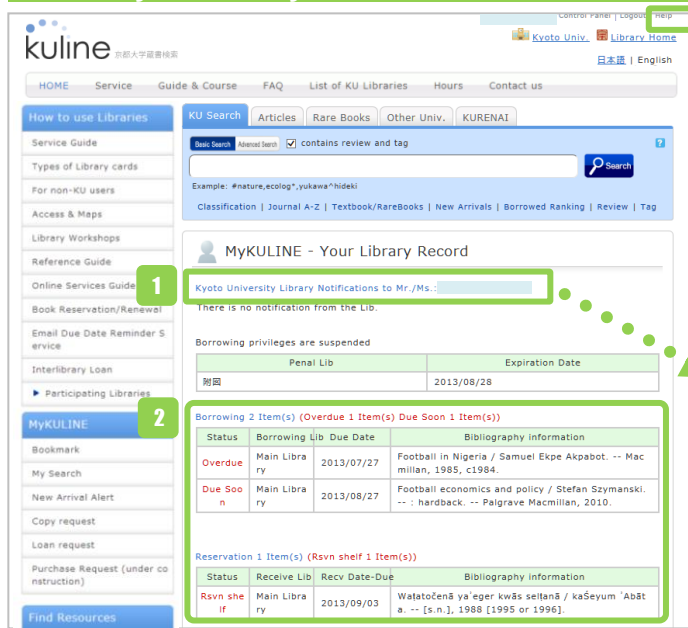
Control Panel | Logout | Help

kuline 京都大学蔵書検索

Kyoto Univ. Library Home

日本語 | English

HOME Service Guide & Course FAQ List of KU Libraries Hours Contact us

How to use Libraries

Service Guide

Types of Library cards

For non-KU users

Access & Maps

Library Workshops

Reference Guide

Online Services Guide

Book Reservation/Renewal

Email Due Date Reminder Service

Interlibrary Loan

▶ Participating Libraries

MyKULINE

Bookmark

My Search

New Arrival Alert

Copy request

Loan request

Purchase Request (under construction)

Find Resources

KU Search Articles Rare Books Other Univ. KURENAI

Basic Search Advanced Search contains review and tag

Search

Example: #nature,ecolog*,yukawa^hideki

Classification | Journal A-Z | Textbook/RareBooks | New Arrivals | Borrowed Ranking | Review | Tag

MyKULINE - Your Library Record

1

Kyoto University Library Notifications to Mr./Ms.:

There is no notification from the Lib.

Borrowing privileges are suspended

| Penal Lib | Expiration Date |
|---|---|
| 附図 | 2013/08/28 |

2

Borrowing 2 Item(s) (Overdue 1 Item(s) Due Soon 1 Item(s))

| Status | Borrowing Lib | Due Date | Bibliography information |
|---|---|---|---|
| Overdue | Main Library | 2013/07/27 | Football in Nigeria / Samuel Ekpe Akpabot. -- Macmillan, 1985, c1984. |
| Due Soon | Main Library | 2013/08/27 | Football economics and policy / Stefan Szymanski. -- : hardback. -- Palgrave Macmillan, 2010. |

Reservation 1 Item(s) (Rsvn shelf 1 Item(s))

| Status | Receive Lib | Recv Date-Due | Bibliography information |
|---|---|---|---|
| Rsvn shelf | Main Library | 2013/09/03 | Waṭatočenā yaʿeger kwās seṭanā / kaŠeyum ʿAbāt a. -- [s.n.], 1988 [1995 or 1996]. |